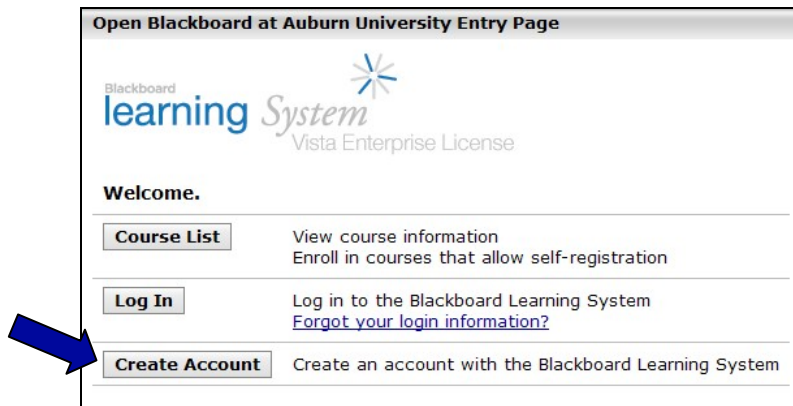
Open Blackboard at Auburn University Entry Page

Blackboard
learning System
Vista Enterprise License

Welcome.

| | |
|---|---|
| Course List | View course information<br>Enroll in courses that allow self-registration |
| Log In | Log in to the Blackboard Learning System<br>Forgot your login information? |
| Create Account | Create an account with the Blackboard Learning System |